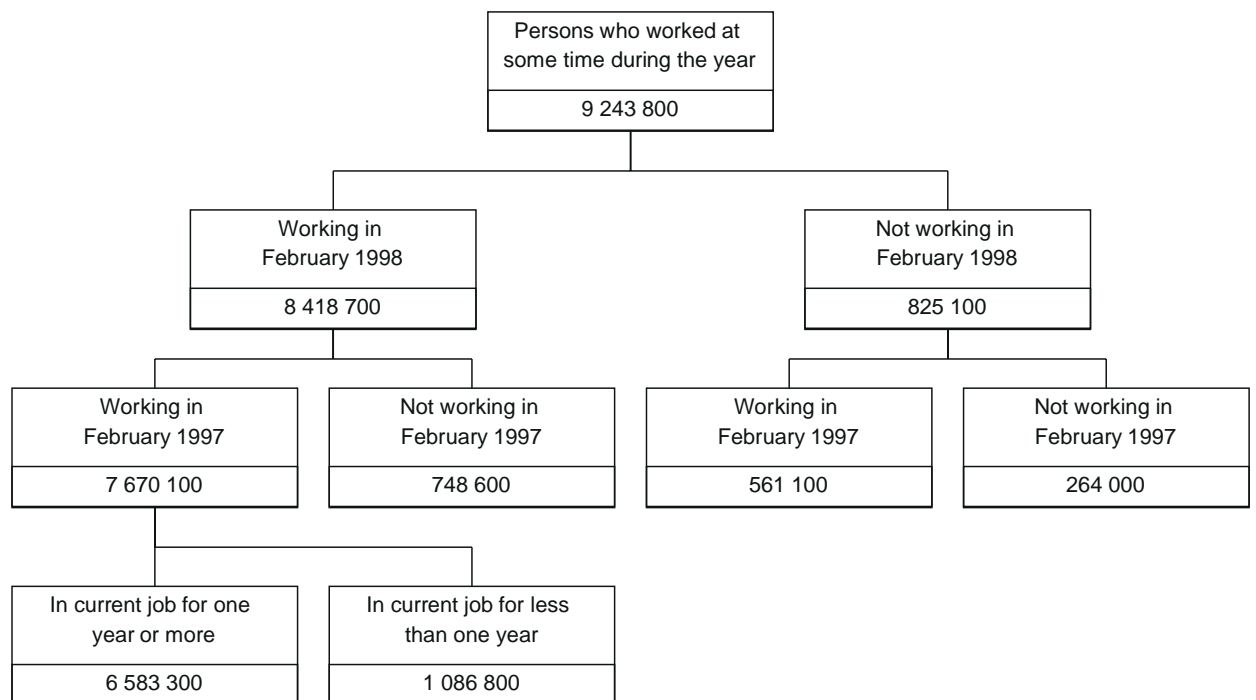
Persons who worked at some time during the year

9 243 800

Working in February 1998

8 418 700

Not working in February 1998

825 100

Working in February 1997

7 670 100

Not working in February 1997

748 600

Working in February 1997

561 100

Not working in February 1997

264 000

In current job for one year or more

6 583 300

In current job for less than one year

1 086 800